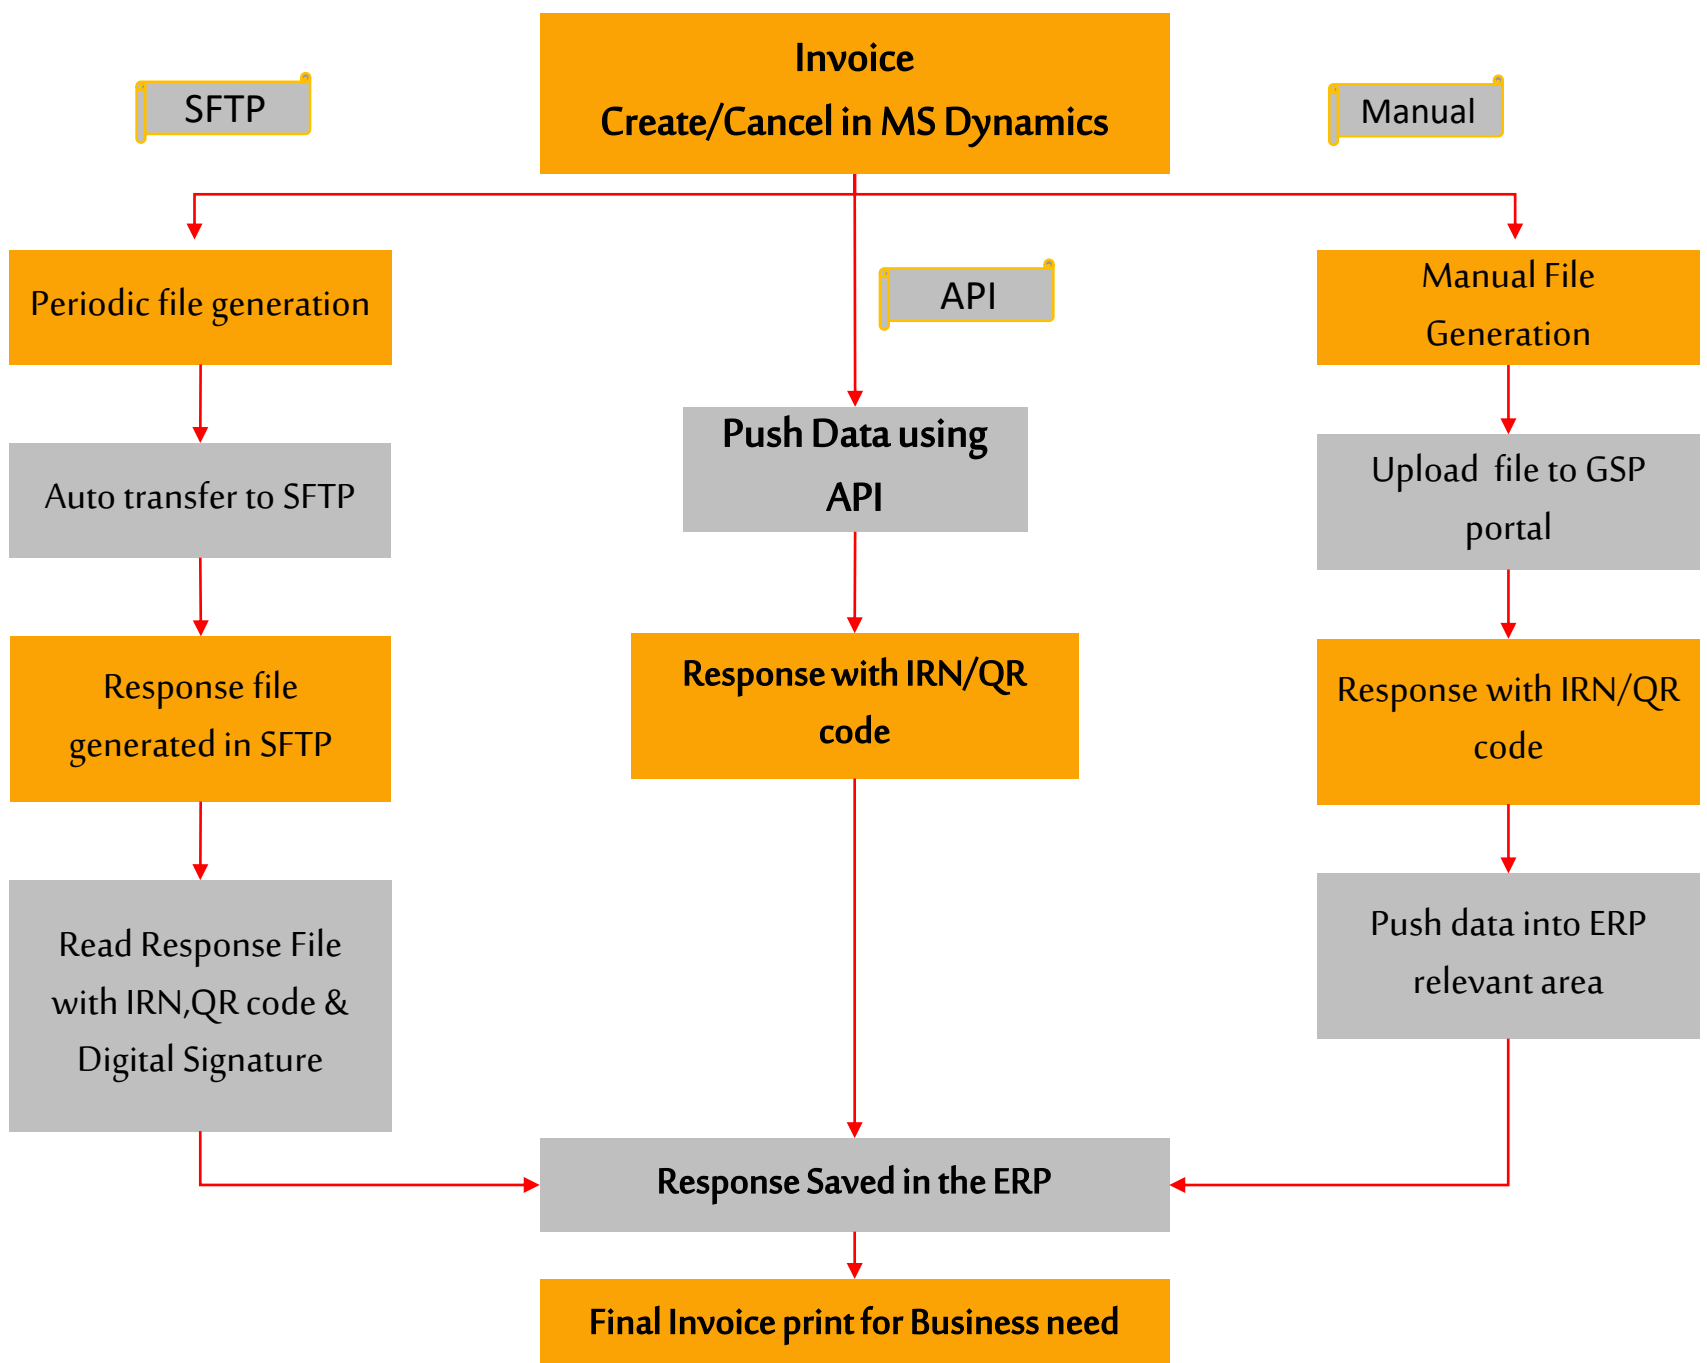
Invoice
Create/Cancel in MS Dynamics

SFTP

Manual

API

Periodic file generation

Auto transfer to SFTP

Response file generated in SFTP

Read Response File with IRN,QR code & Digital Signature

Push Data using API

Response with IRN/QR code

Manual File Generation

Upload file to GSP portal

Response with IRN/QR code

Push data into ERP relevant area

Response Saved in the ERP

Final Invoice print for Business need